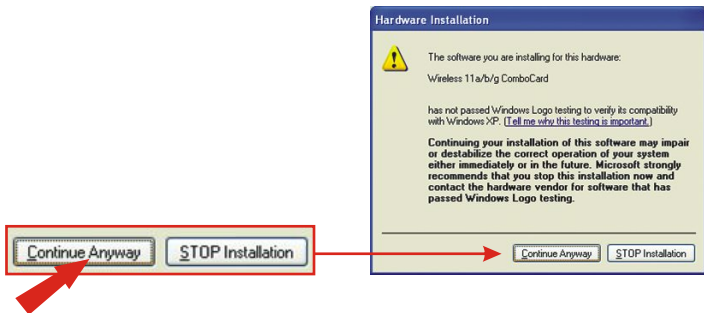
Continue Anyway STOP Installation

Hardware Installation

The software you are installing for this hardware:

Wireless 11a/b/g ComboCard

has not passed Windows Logo testing to verify its compatibility with Windows XP. (Tell me why this testing is important.)

Continuing your installation of this software may impair or destabilize the correct operation of your system either immediately or in the future. Microsoft strongly recommends that you stop this installation now and contact the hardware vendor for software that has passed Windows Logo testing.

Continue Anyway STOP Installation